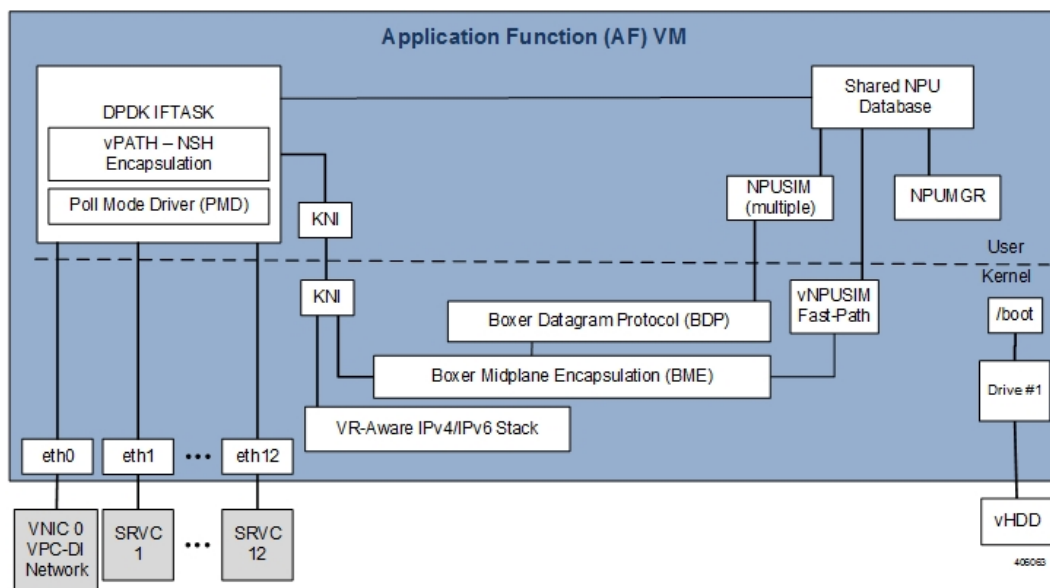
Application Function (AF) VM

DPDK IFTASK

vPATH – NSH Encapsulation

Poll Mode Driver (PMD)

Shared NPU Database

NPUSIM (multiple)

NPUMGR

KNI

User

Kernel

KNI

vNPUSIM Fast-Path

/boot

Boxer Datagram Protocol (BDP)

Boxer Midplane Encapsulation (BME)

Drive #1

VR-Aware IPv4/IPv6 Stack

eth0

eth1

•••

eth12

VNIC 0 VPC-DI Network

SRVC 1

•••

SRVC 12

vHDD

405063